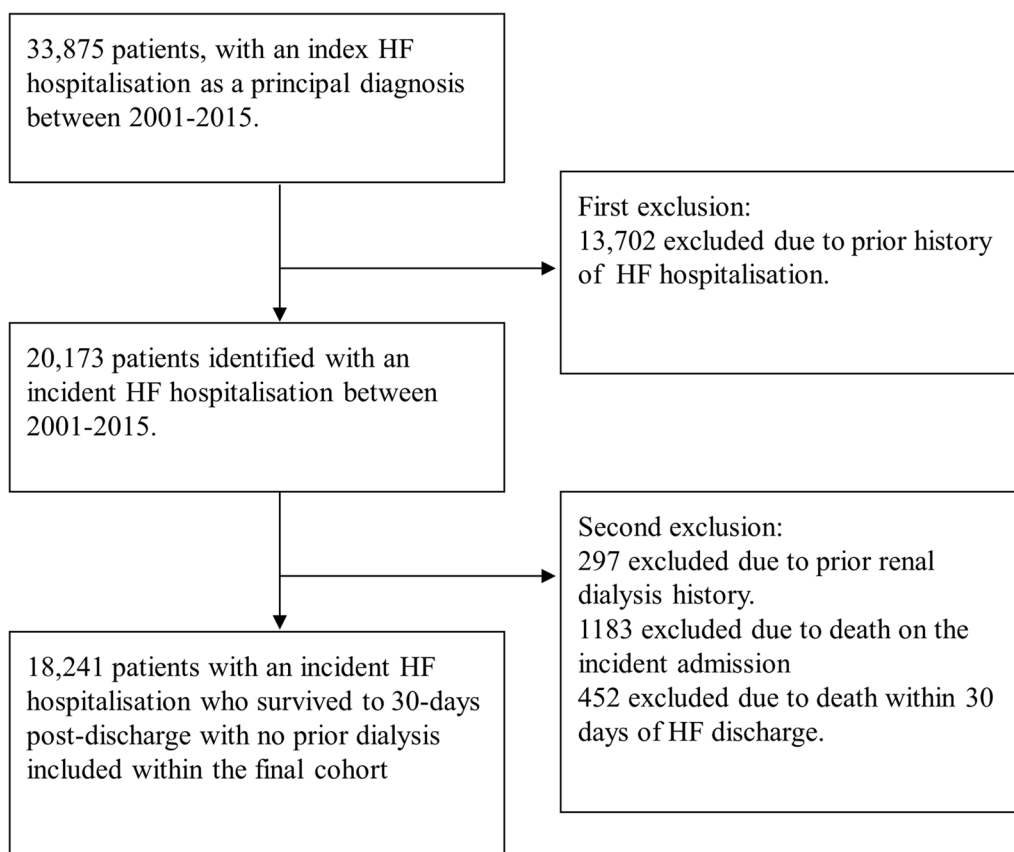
33,875 patients, with an index HF hospitalisation as a principal diagnosis between 2001-2015.

First exclusion:
13,702 excluded due to prior history of HF hospitalisation.

20,173 patients identified with an incident HF hospitalisation between 2001-2015.

Second exclusion:
297 excluded due to prior renal dialysis history.
1183 excluded due to death on the incident admission
452 excluded due to death within 30 days of HF discharge.

18,241 patients with an incident HF hospitalisation who survived to 30-days post-discharge with no prior dialysis included within the final cohort